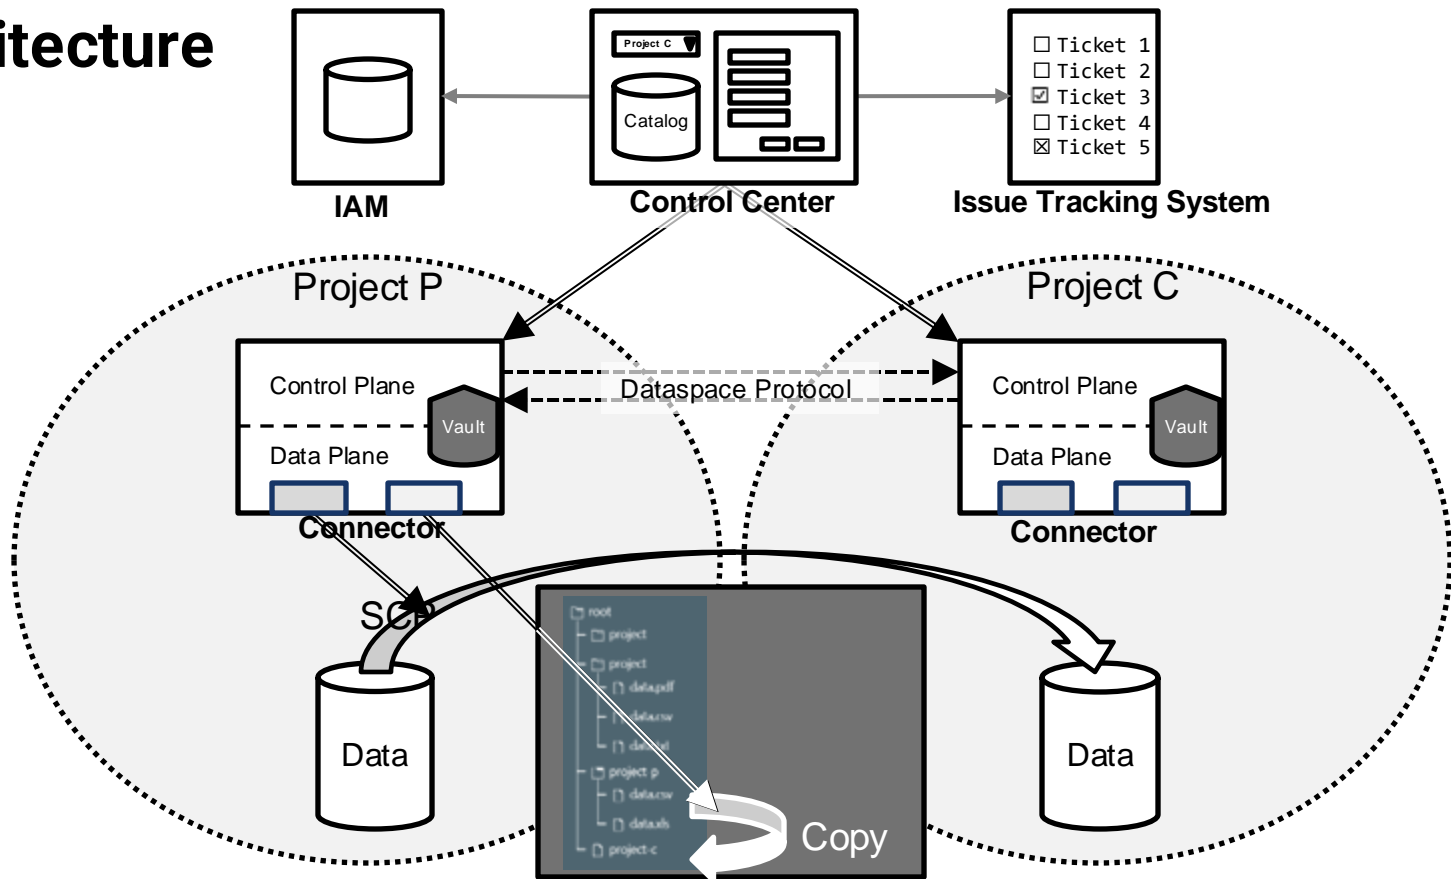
itecture

IAM

Project C

Catalog

Control Center

☐ Ticket 1
☐ Ticket 2
☑ Ticket 3
☐ Ticket 4
☒ Ticket 5

Issue Tracking System

Project P

Project C

Control Plane

Vault

Data Plane

Connector

Dataspace Protocol

Control Plane

Vault

Data Plane

Connector

SCP

root
project
project
data.pdf
data.csv
data.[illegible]
project-p
data.csv
data.xls
project-c

Copy

Data

Data